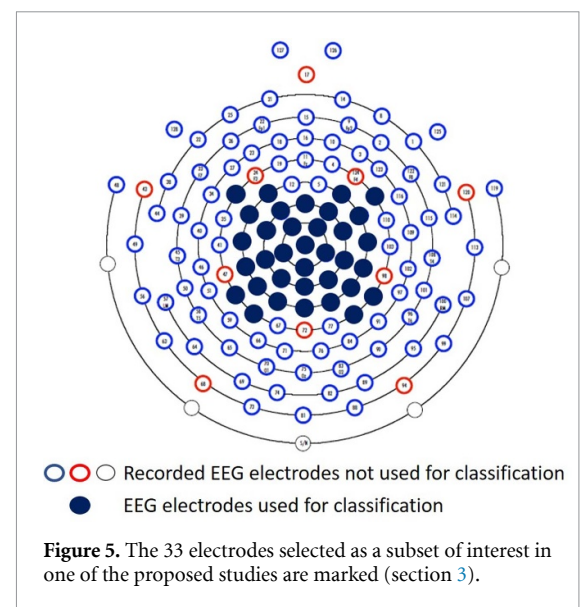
Recorded EEG electrodes not used for classification

EEG electrodes used for classification

**Figure 5.** The 33 electrodes selected as a subset of interest in one of the proposed studies are marked (section 3).